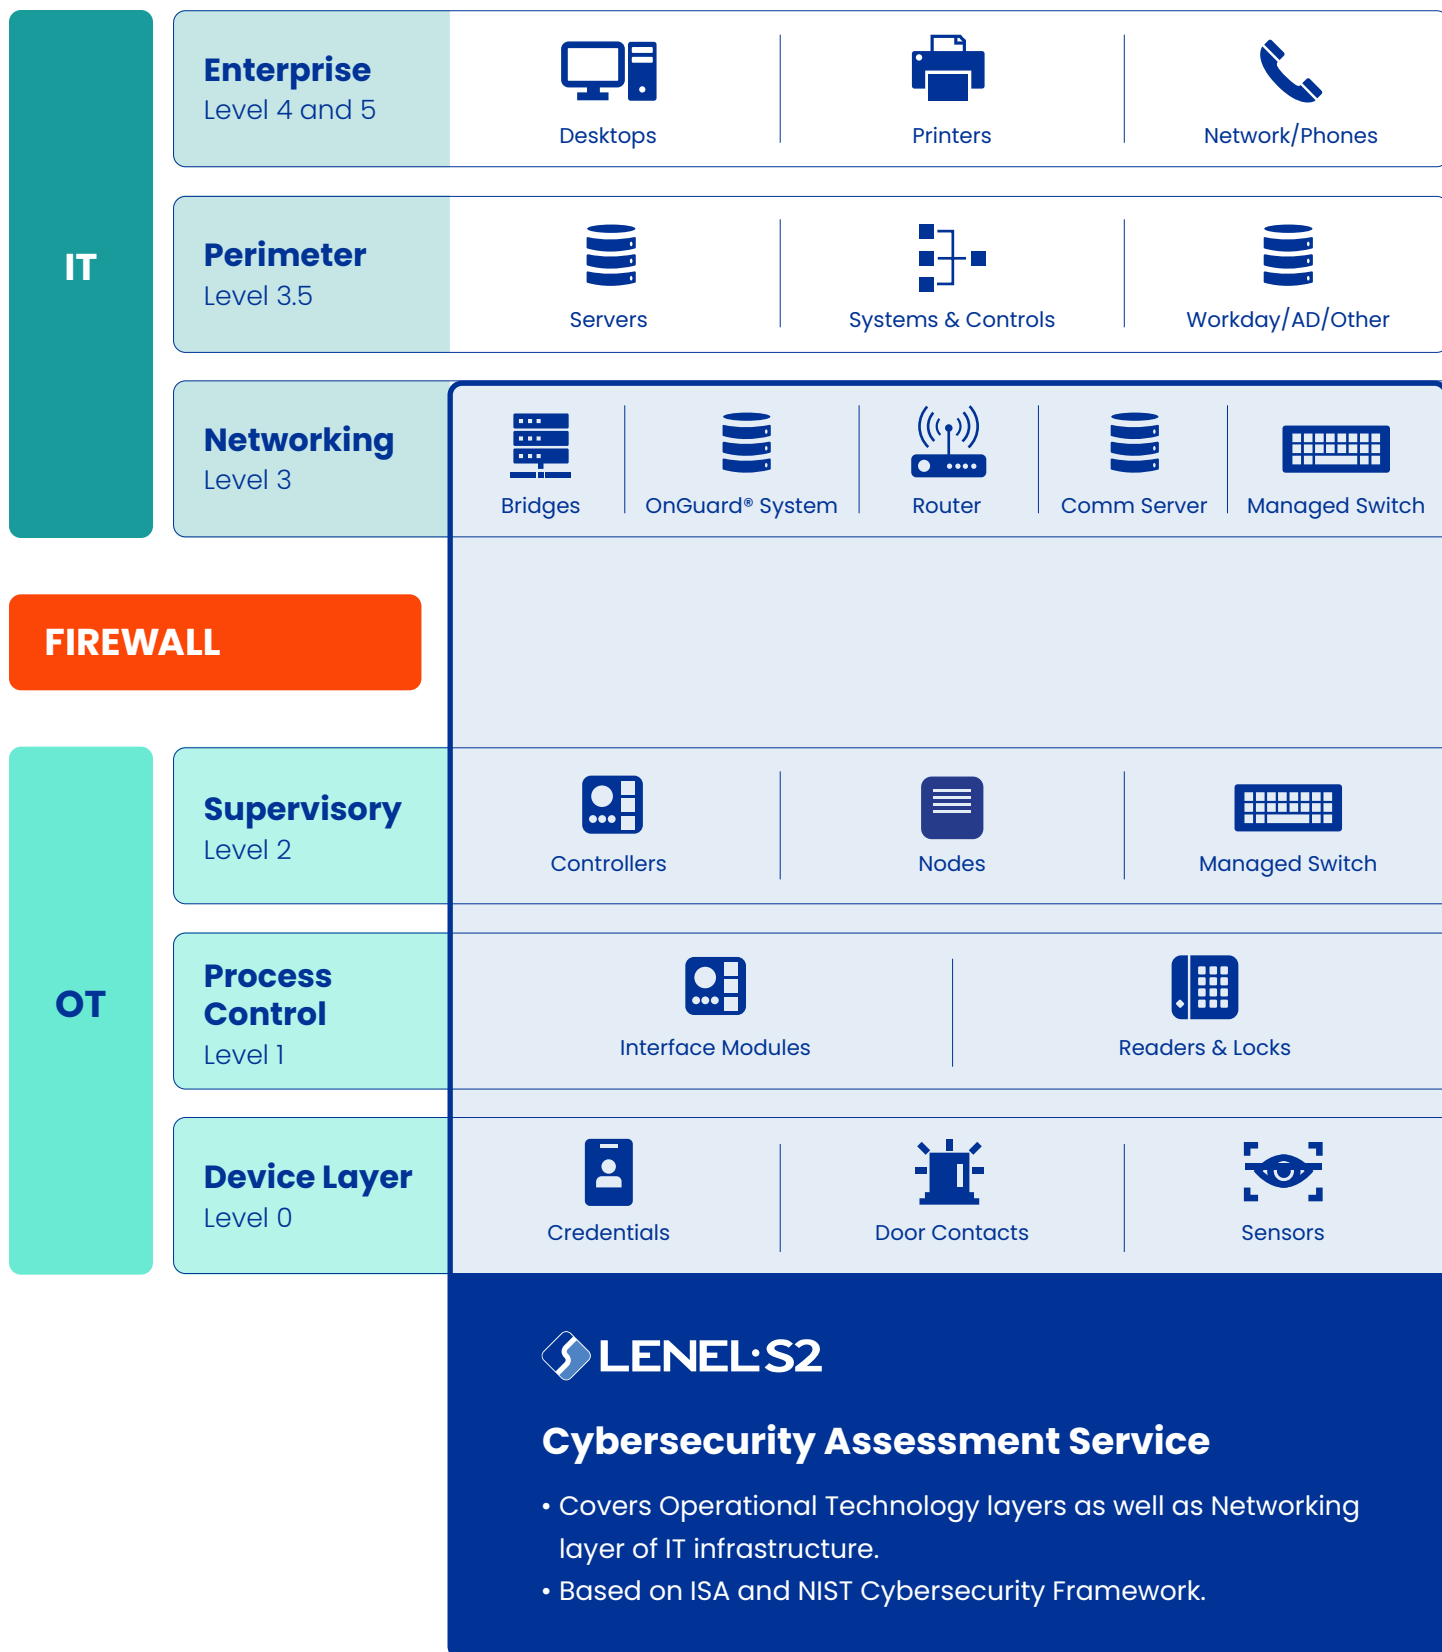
IT

Enterprise
Level 4 and 5

Desktops

Printers

Network/Phones

Perimeter
Level 3.5

Servers

Systems & Controls

Workday/AD/Other

Networking
Level 3

Bridges

OnGuard® System

Router

Comm Server

Managed Switch

FIREWALL

OT

Supervisory
Level 2

Controllers

Nodes

Managed Switch

Process Control
Level 1

Interface Modules

Readers & Locks

Device Layer
Level 0

Credentials

Door Contacts

Sensors

LENEL:S2

Cybersecurity Assessment Service

• Covers Operational Technology layers as well as Networking layer of IT infrastructure.
• Based on ISA and NIST Cybersecurity Framework.